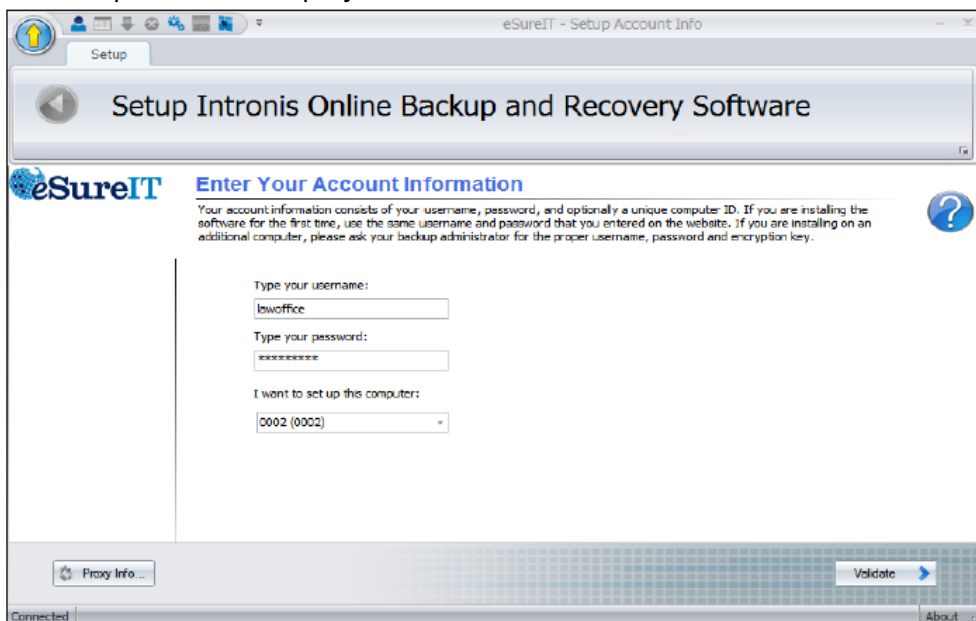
eSureIT - Setup Account Info

Setup

Setup Intronis Online Backup and Recovery Software

eSureIT

Enter Your Account Information

Your account information consists of your username, password, and optionally a unique computer ID. If you are installing the software for the first time, use the same username and password that you entered on the website. If you are installing on an additional computer, please ask your backup administrator for the proper username, password and encryption key.

Type your username:

lawoffice

Type your password:

**********

I want to set up this computer:

0002 (0002)

Proxy Info...

Validate

Connected

About